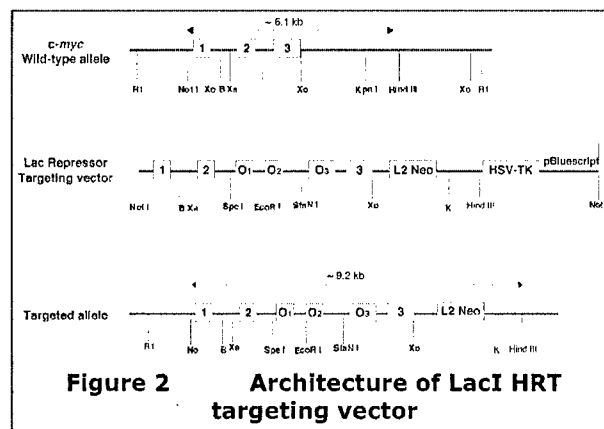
~ 6.1 kb

c-myc
Wild-type allele

1 2 3

R1 Not 1 Xo B Xa Xo Kpn 1 Hind III Xo R1

Lac Repressor
Targeting vector

1 2 O1 O2 O3 3 L2 Neo HSV-TK pBluescript

Not 1 B Xa Spe 1 EcoR 1 SfaN 1 Xo K Hind III Not

~ 9.2 kb

Targeted allele

1 2 O1 O2 O3 3 L2 Neo

R1 No B Xa Spe 1 EcoR 1 SfaN 1 Xo K Hind III

Figure 2 Architecture of LacI HRT targeting vector